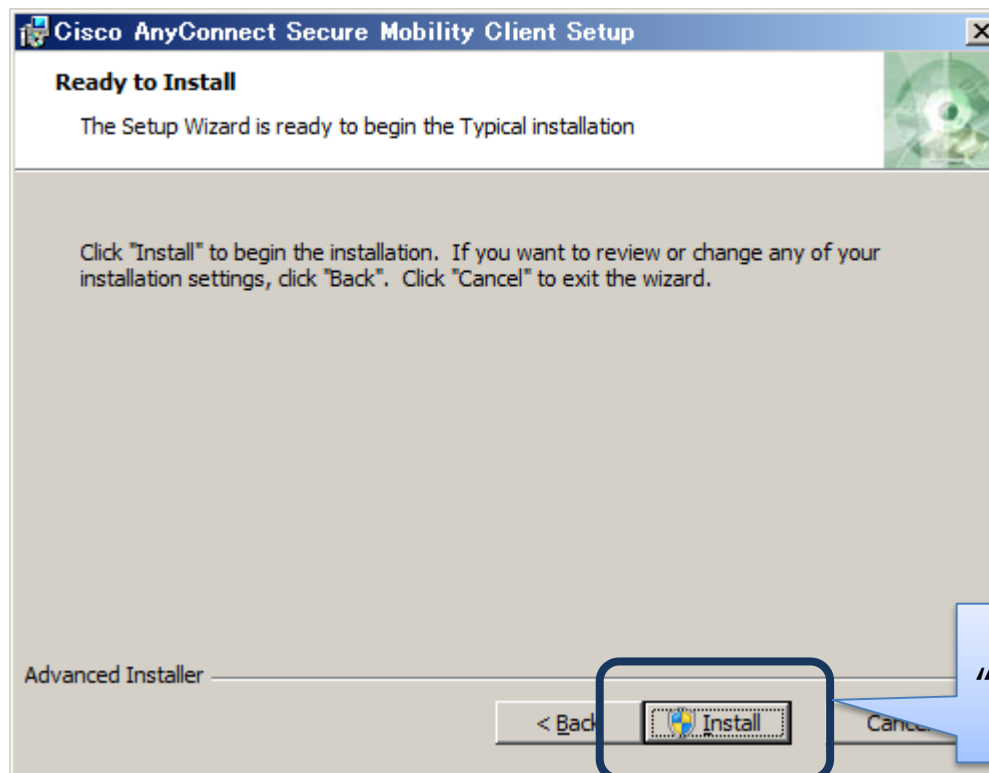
Cisco AnyConnect Secure Mobility Client Setup

Ready to Install

The Setup Wizard is ready to begin the Typical installation

Click "Install" to begin the installation. If you want to review or change any of your installation settings, click "Back". Click "Cancel" to exit the wizard.

Advanced Installer

< Back Install Cance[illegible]

“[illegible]